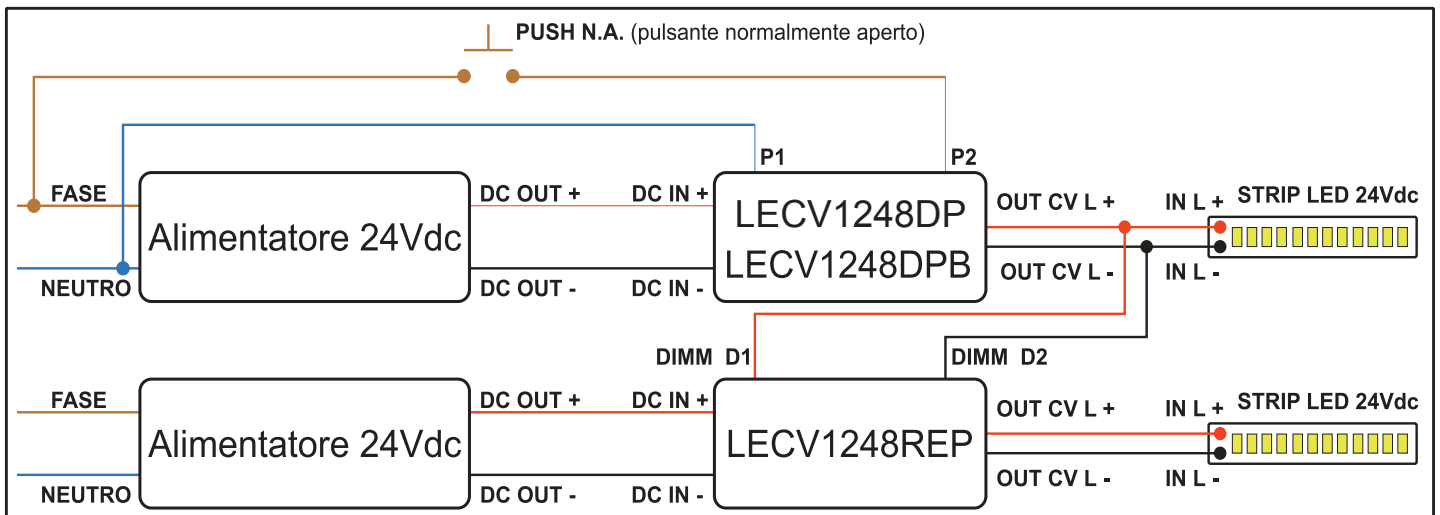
PUSH N.A. (pulsante normalmente aperto)

P1

P2

FASE

Alimentatore 24Vdc

NEUTRO

DC OUT +

DC OUT -

DC IN +

DC IN -

LECV1248DP
LECV1248DPB

OUT CV L +

OUT CV L -

IN L +

IN L -

STRIP LED 24Vdc

DIMM D1

DIMM D2

FASE

Alimentatore 24Vdc

NEUTRO

DC OUT +

DC OUT -

DC IN +

DC IN -

LECV1248REP

OUT CV L +

OUT CV L -

IN L +

IN L -

STRIP LED 24Vdc